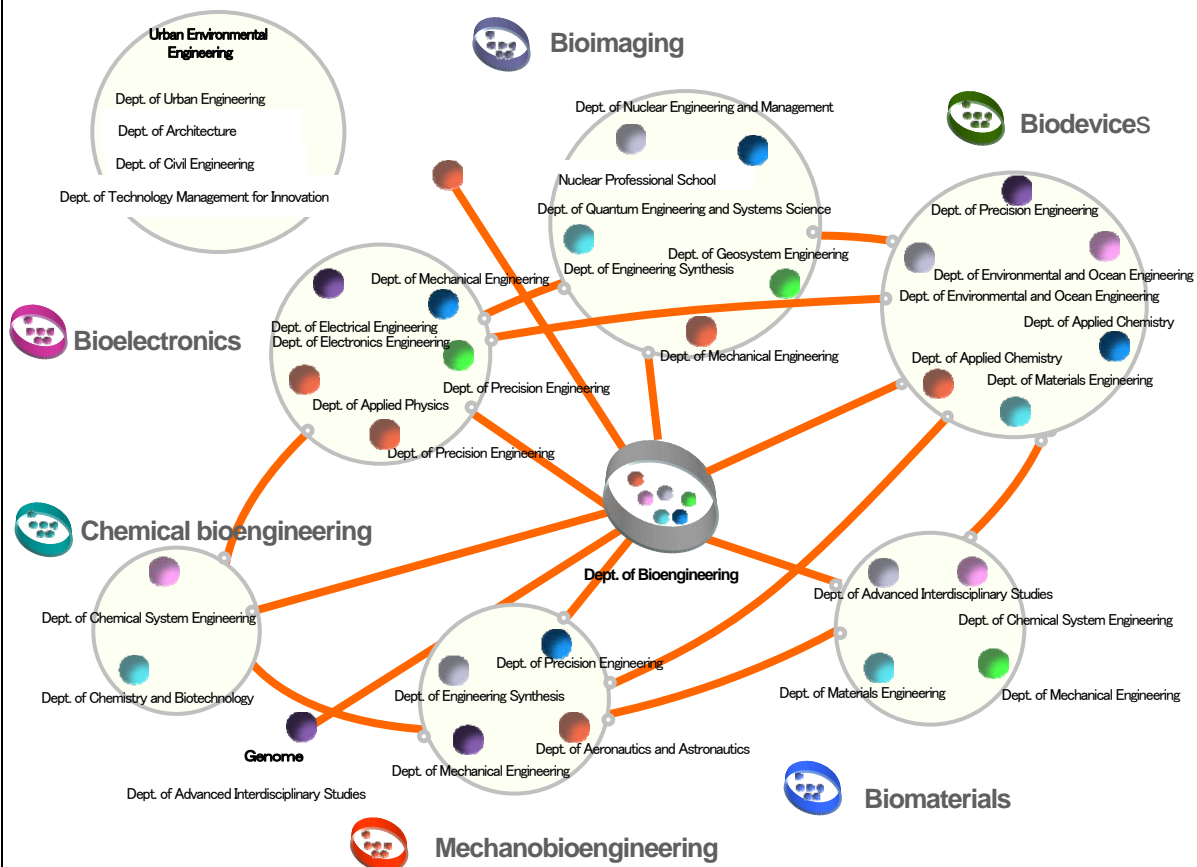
Urban Environmental Engineering

Dept. of Urban Engineering

Dept. of Architecture

Dept. of Civil Engineering

Dept. of Technology Management for Innovation

Bioimaging

Dept. of Nuclear Engineering and Management

Nuclear Professional School

Dept. of Quantum Engineering and Systems Science

Dept. of Geosystem Engineering

Dept. of Engineering Synthesis

Dept. of Mechanical Engineering

Biodevices

Dept. of Precision Engineering

Dept. of Environmental and Ocean Engineering

Dept. of Environmental and Ocean Engineering

Dept. of Applied Chemistry

Dept. of Applied Chemistry

Dept. of Materials Engineering

Bioelectronics

Dept. of Mechanical Engineering

Dept. of Electrical Engineering

Dept. of Electronics Engineering

Dept. of Precision Engineering

Dept. of Applied Physics

Dept. of Precision Engineering

Chemical bioengineering

Dept. of Chemical System Engineering

Dept. of Chemistry and Biotechnology

Dept. of Bioengineering

Dept. of Advanced Interdisciplinary Studies

Dept. of Chemical System Engineering

Dept. of Materials Engineering

Dept. of Mechanical Engineering

Dept. of Precision Engineering

Dept. of Engineering Synthesis

Dept. of Aeronautics and Astronautics

Dept. of Mechanical Engineering

Genome

Dept. of Advanced Interdisciplinary Studies

Biomaterials

Mechanobioengineering